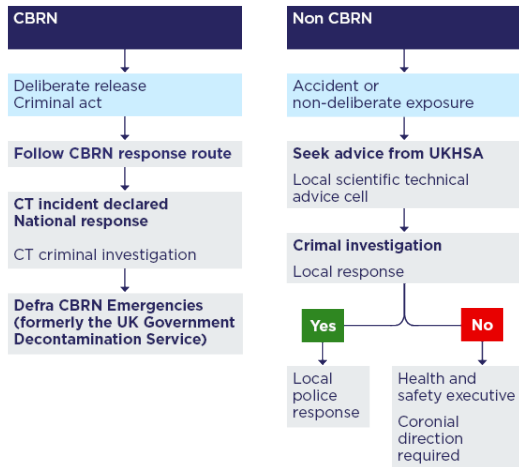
CBRN

Deliberate release
Criminal act

Follow CBRN response route

CT incident declared
National response

CT criminal investigation

Defra CBRN Emergencies (formerly the UK Government Decontamination Service)

Non CBRN

Accident or non-deliberate exposure

Seek advice from UKHSA

Local scientific technical advice cell

Crimal investigation

Local response

Yes

No

Local police response

Health and safety executive

Coronial direction required